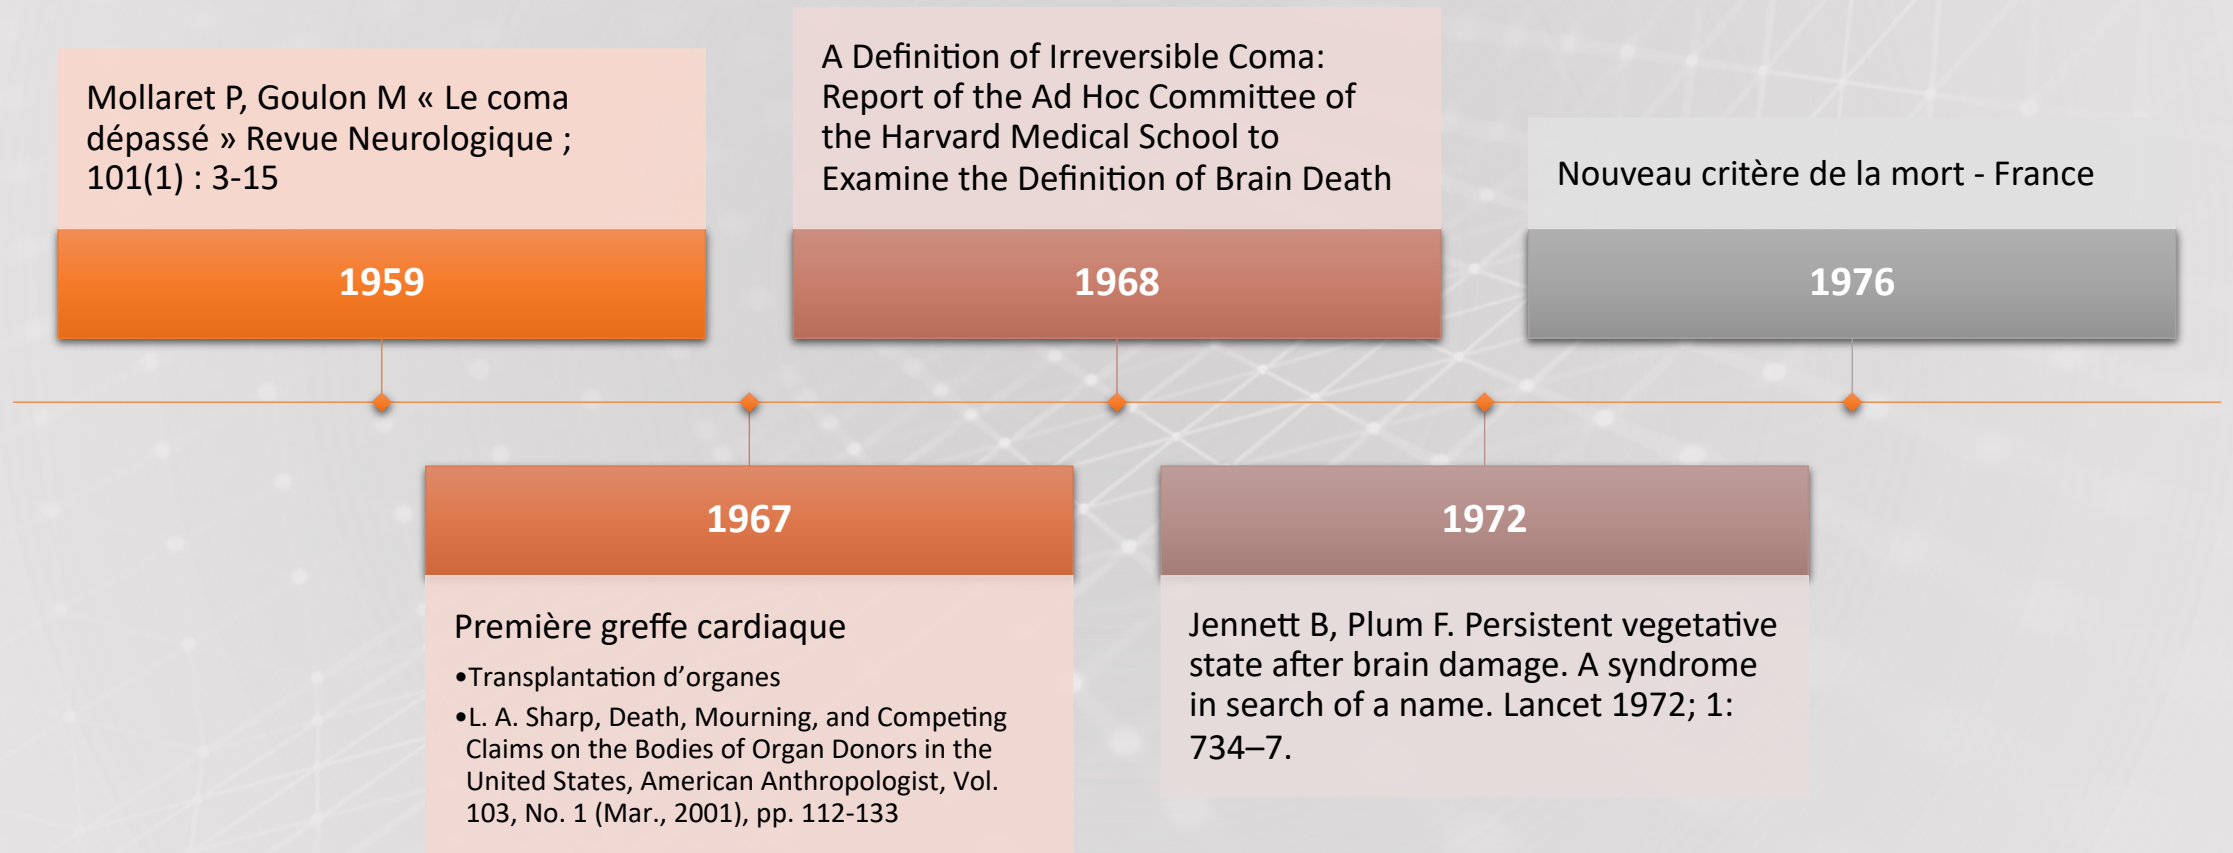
Mollaret P, Goulon M « Le coma dépassé » Revue Neurologique ; 101(1) : 3-15

1959

A Definition of Irreversible Coma: Report of the Ad Hoc Committee of the Harvard Medical School to Examine the Definition of Brain Death

1968

Nouveau critère de la mort - France

1976

1967

Première greffe cardiaque

•Transplantation d'organes

•L. A. Sharp, Death, Mourning, and Competing Claims on the Bodies of Organ Donors in the United States, American Anthropologist, Vol. 103, No. 1 (Mar., 2001), pp. 112-133

1972

Jennett B, Plum F. Persistent vegetative state after brain damage. A syndrome in search of a name. Lancet 1972; 1: 734–7.